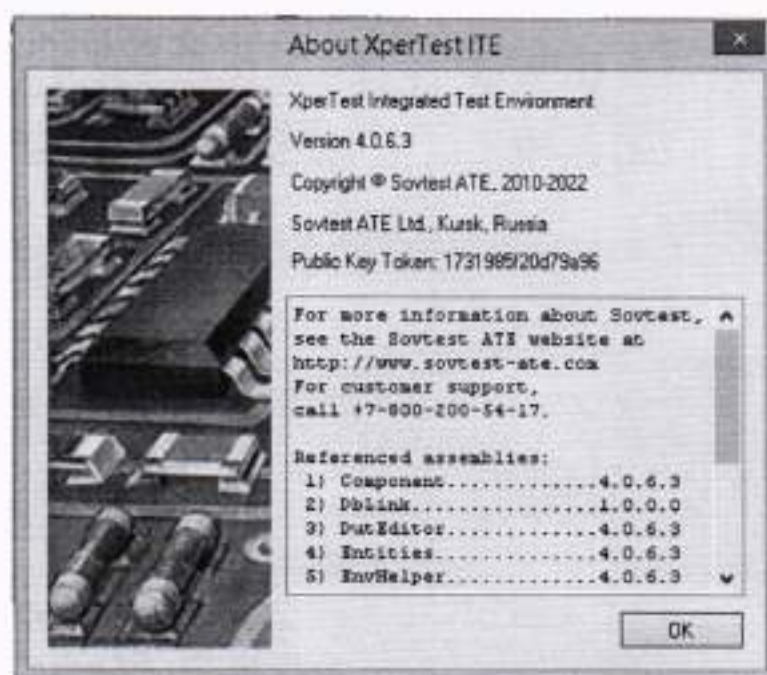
About XperTest ITE

XperTest Integrated Test Envionment

Version 4.0.6.3

Copyright © Sovtest ATE, 2010-2022

Sovtest ATE Ltd., Kursk, Russia

Public Key Token: 1731985f20d79a96

For more information about Sovtest, see the Sovtest ATE website at http://www.sovtest-ate.com
For customer support, call +7-800-200-54-17.

Referenced assemblies:
1) Component...............4.0.6.3
2) DbLink.................1.0.0.0
3) DutEditor..............4.0.6.3
4) Entities...............4.0.6.3
5) EnvHelper..............4.0.6.3

OK